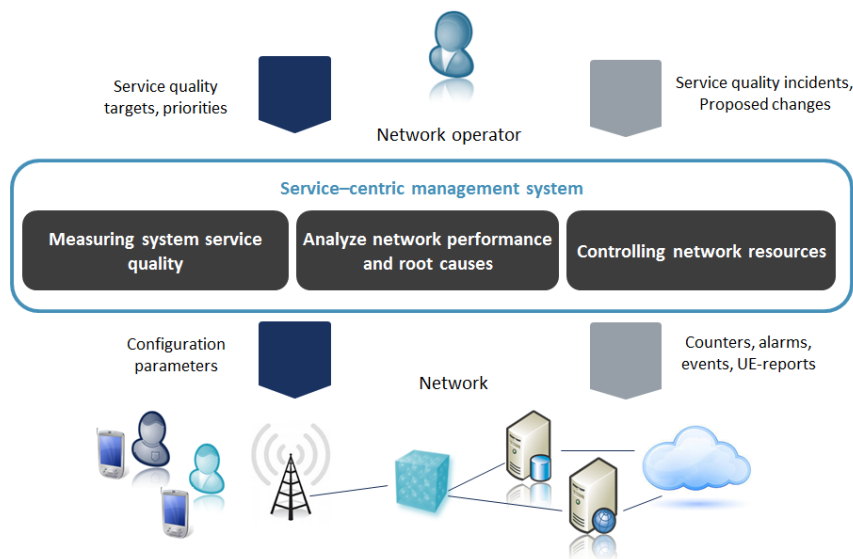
Service quality targets, priorities

Service quality incidents, Proposed changes

Network operator

Service–centric management system

Measuring system service quality

Analyze network performance and root causes

Controlling network resources

Configuration parameters

Counters, alarms, events, UE-reports

Network